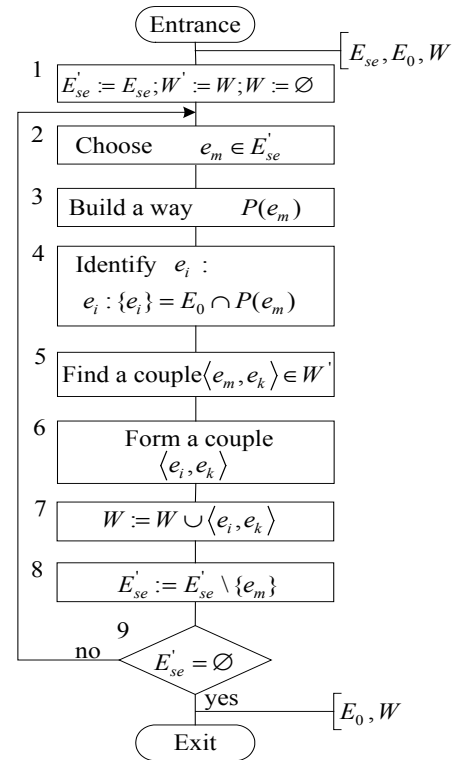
Entrance

$E_{se}, E_0, W$

1 $E_{se}^{'} := E_{se}; W^{'} := W; W := \varnothing$

2 Choose $e_m \in E_{se}^{'}$

3 Build a way $P(e_m)$

4 Identify $e_i$ : $e_i : \{e_i\} = E_0 \cap P(e_m)$

5 Find a couple $\langle e_m, e_k \rangle \in W^{'}$

6 Form a couple $\langle e_i, e_k \rangle$

7 $W := W \cup \langle e_i, e_k \rangle$

8 $E_{se}^{'} := E_{se}^{'} \setminus \{e_m\}$

9 $E_{se}^{'} = \varnothing$

no

yes

$E_0, W$

Exit